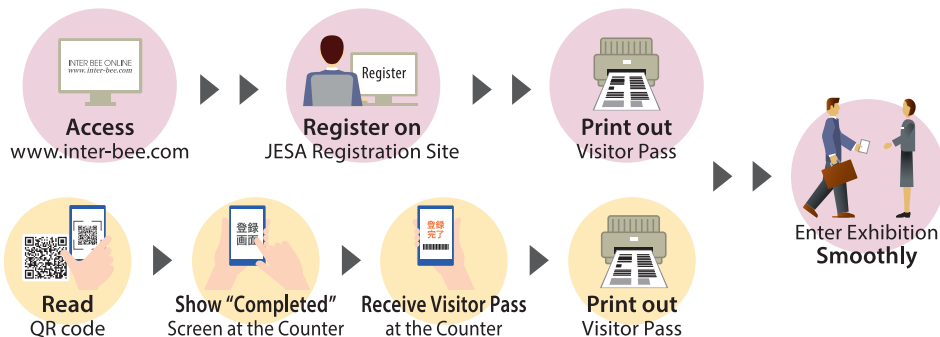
INTER BEE ONLINE
www.inter-bee.com

Access
www.inter-bee.com

Register

Register on
JESA Registration Site

Print out
Visitor Pass

Enter Exhibition
Smoothly

登録画面

Read
QR code

Show "Completed"
Screen at the Counter

登録完了

Receive Visitor Pass
at the Counter

Print out
Visitor Pass